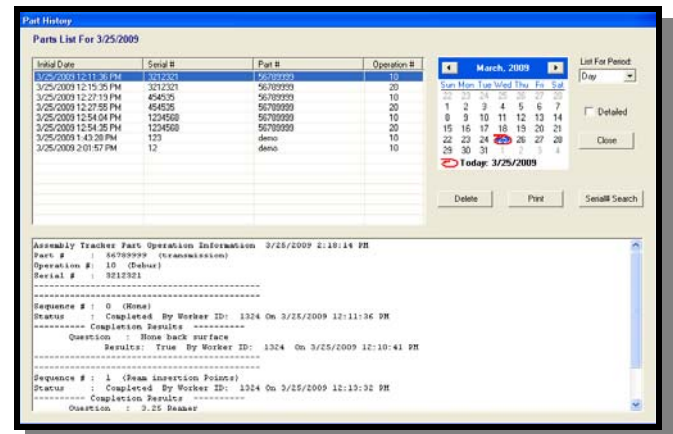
Part History

Parts List For 3/25/2009

| Initial Date | Serial # | Part # | Operation # |
|---|---|---|---|
| 3/25/2009 12:11:36 PM | 3212321 | 56789999 | 10 |
| 3/25/2009 12:15:35 PM | 3212321 | 56789999 | 20 |
| 3/25/2009 12:27:19 PM | 454535 | 56789999 | 10 |
| 3/25/2009 12:27:55 PM | 454535 | 56789999 | 20 |
| 3/25/2009 12:54:04 PM | 1234568 | 56789999 | 10 |
| 3/25/2009 12:54:35 PM | 1234568 | 56789999 | 20 |
| 3/25/2009 1:43:28 PM | 123 | demo | 10 |
| 3/25/2009 2:01:57 PM | 12 | demo | 10 |

March, 2009

| Sun | Mon | Tue | Wed | Thu | Fri | Sat |
|---|---|---|---|---|---|---|
| 22 | 23 | 24 | 25 | 26 | 27 | 28 |
| 1 | 2 | 3 | 4 | 5 | 6 | 7 |
| 8 | 9 | 10 | 11 | 12 | 13 | 14 |
| 15 | 16 | 17 | 18 | 19 | 20 | 21 |
| 22 | 23 | 24 | 25 | 26 | 27 | 28 |
| 29 | 30 | 31 | 1 | 2 | 3 | 4 |

Today: 3/25/2009

List For Period:
Day

Detailed

Close

Delete
Print
Serial# Search

Assembly Tracker Part Operation Information 3/25/2009 2:18:14 PM
Part # : 56789999 (transmission)
Operation #: 10 (Debur)
Serial # : 3212321
----------------------------------------------
----------------------------------------------
Sequence # : 0 (None)
Status : Completed By Worker ID: 1324 On 3/25/2009 12:11:36 PM
---------- Completion Results ----------
Question : Hone back surface
Results: True By Worker ID: 1324 On 3/25/2009 12:10:41 PM
----------------------------------------------
----------------------------------------------
Sequence # : 1 (Beam insertion Points)
Status : Completed By Worker ID: 1324 On 3/25/2009 12:10:32 PM
---------- Completion Results ----------
Question : 3.25 Reamer